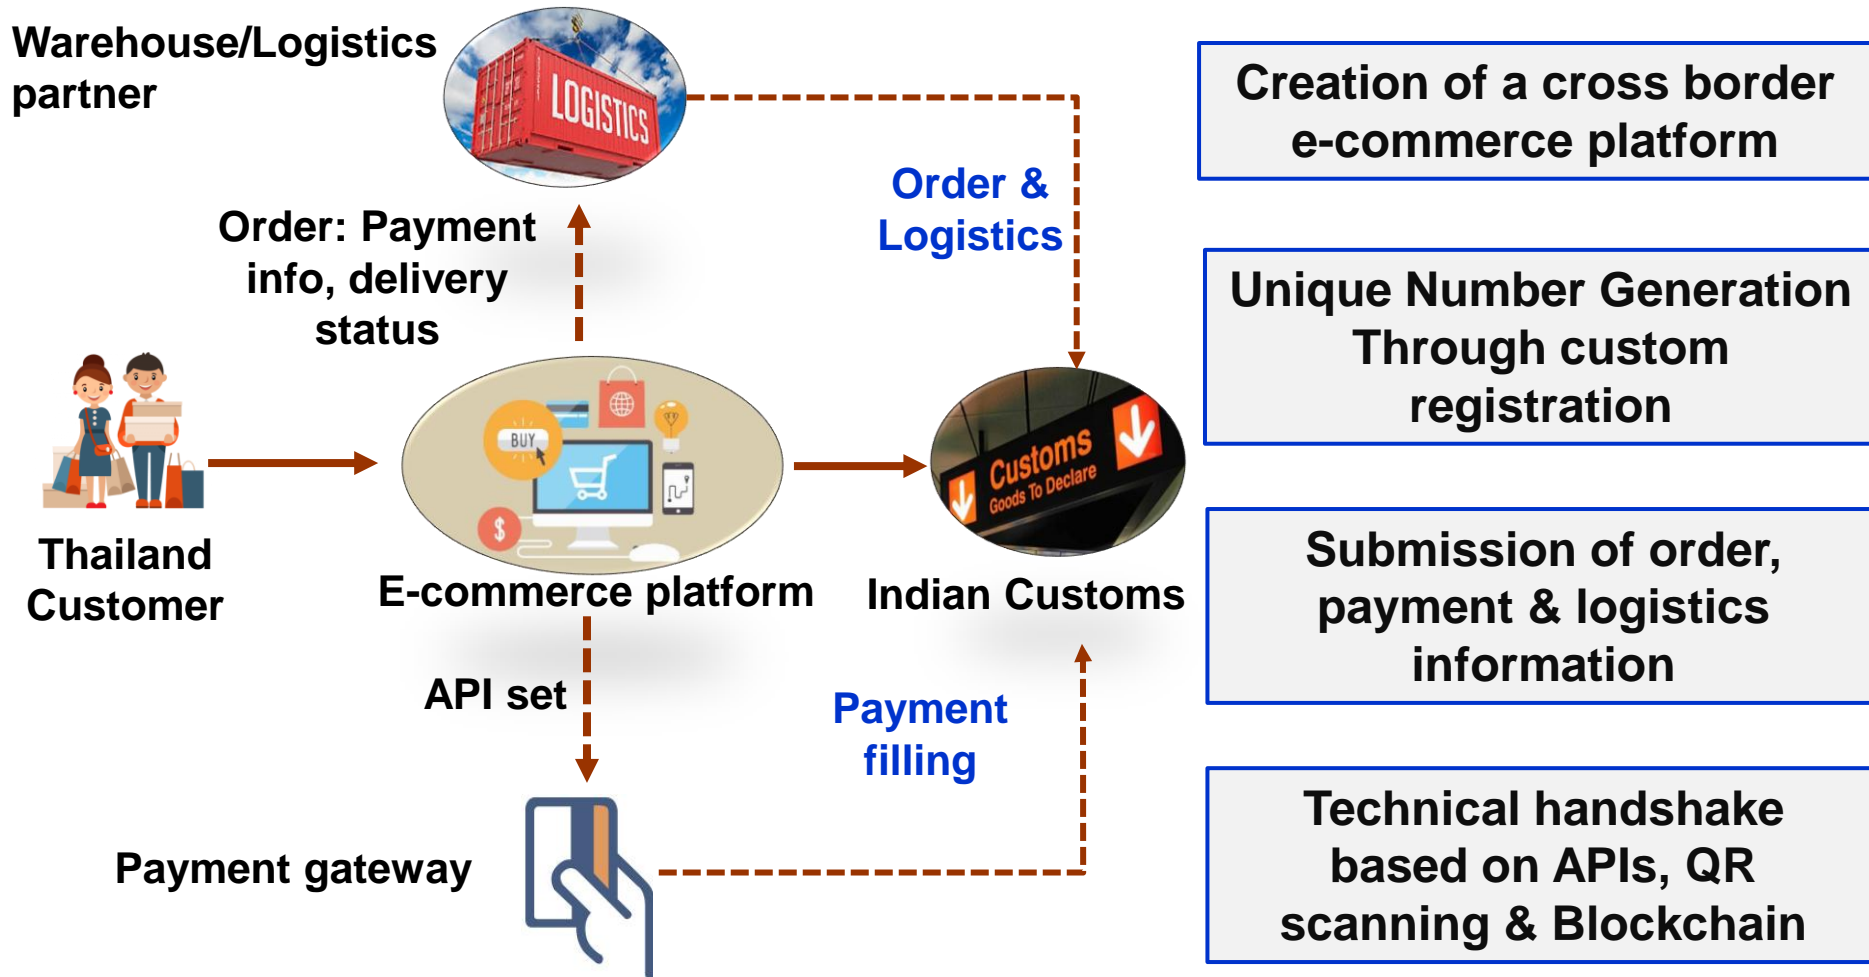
Warehouse/Logistics partner

LOGISTICS

Order: Payment info, delivery status

Order & Logistics

Thailand Customer

BUY

$

E-commerce platform

Customs
Goods To Declare

Indian Customs

API set

Payment filling

Payment gateway

Creation of a cross border e-commerce platform

Unique Number Generation Through custom registration

Submission of order, payment & logistics information

Technical handshake based on APIs, QR scanning & Blockchain